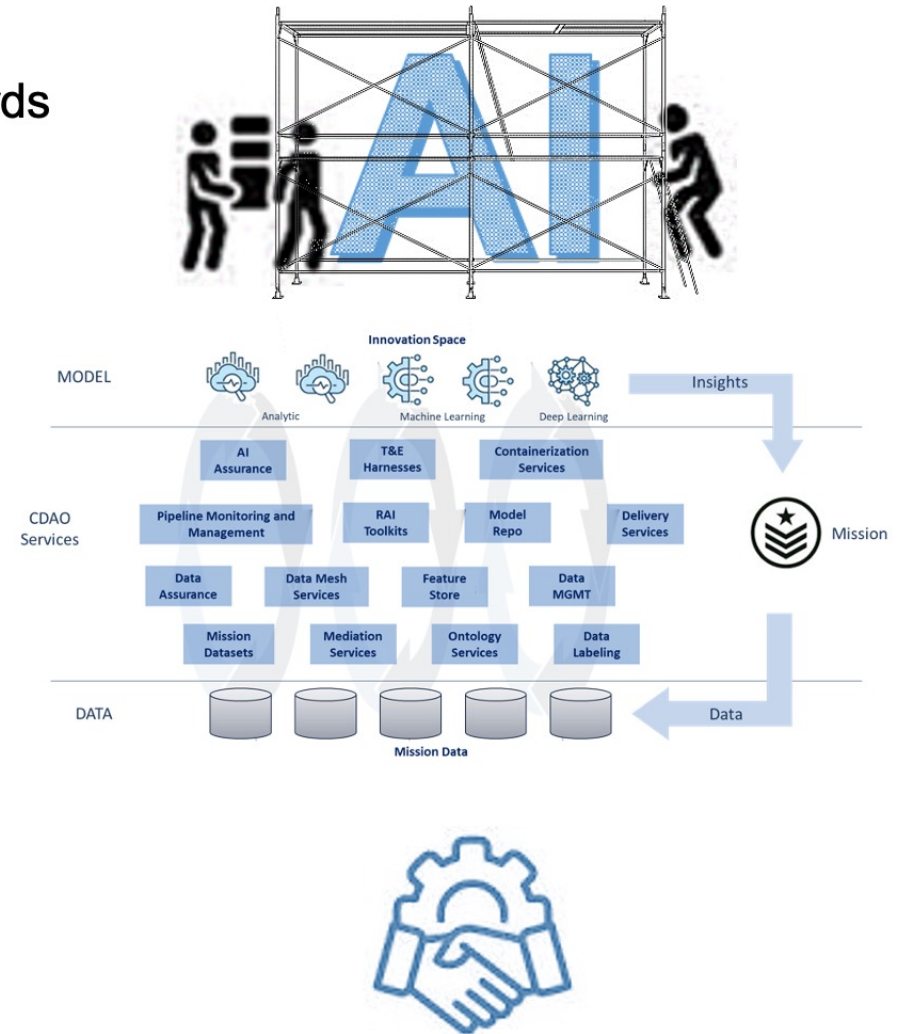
ds

AI

Innovation Space

MODEL

Analytic

Machine Learning

Deep Learning

Insights

CDAO Services

AI Assurance

T&E Harnesses

Containerization Services

Pipeline Monitoring and Management

RAI Toolkits

Model Repo

Delivery Services

Mission

Data Assurance

Data Mesh Services

Feature Store

Data MGMT

Mission Datasets

Mediation Services

Ontology Services

Data Labeling

DATA

Data

Mission Data